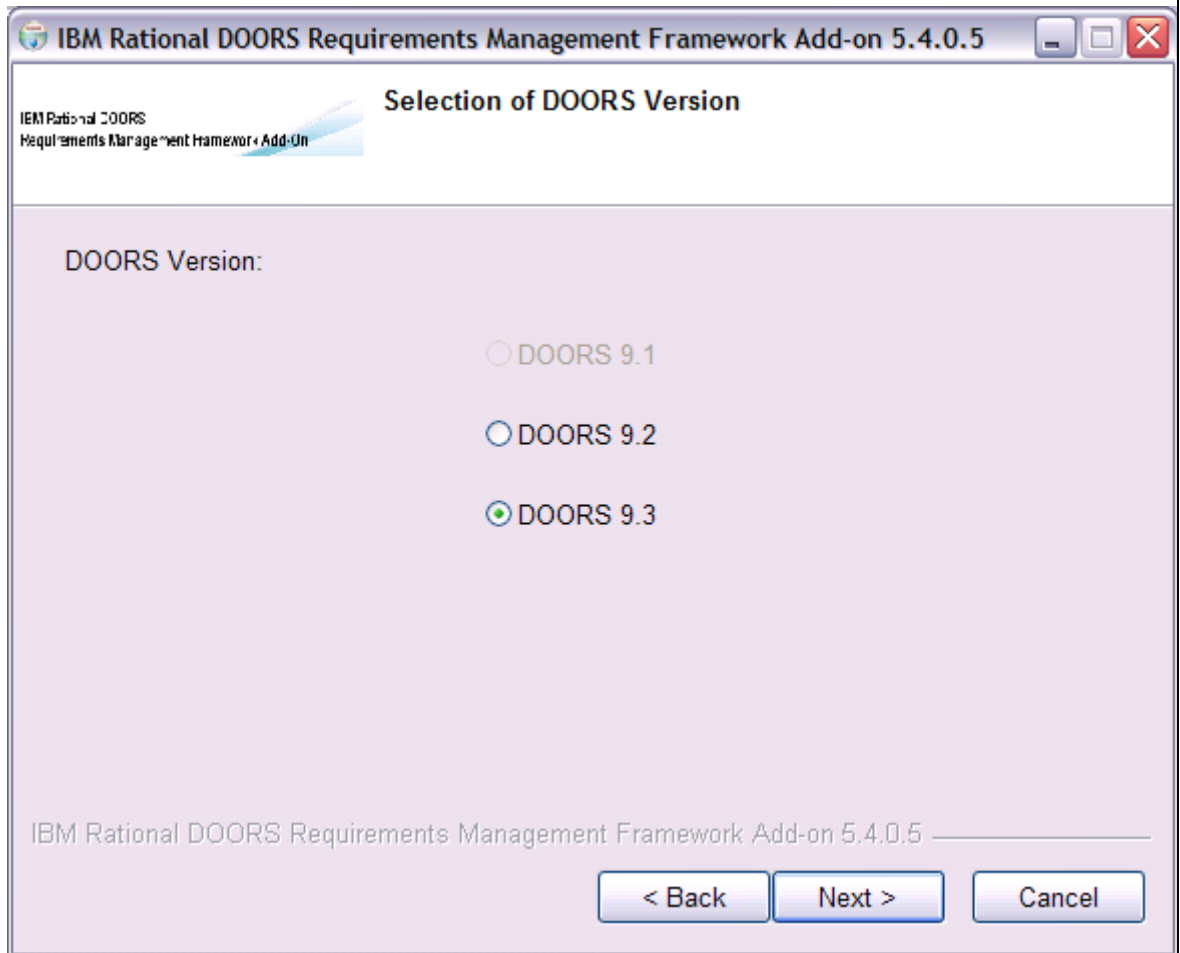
IBM Rational DOORS Requirements Management Framework Add-on 5.4.0.5

IBM Rational DOORS
Requirements Management Framework Add-On

Selection of DOORS Version

DOORS Version:

DOORS 9.1

DOORS 9.2

DOORS 9.3

IBM Rational DOORS Requirements Management Framework Add-on 5.4.0.5

< Back

Next >

Cancel